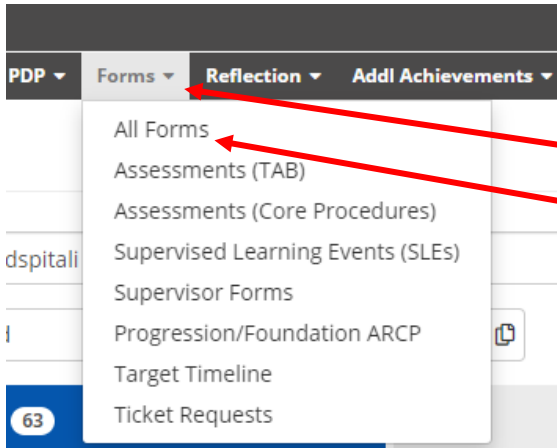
PDP ▾ Forms ▾ Reflection ▾ Addl Achievements ▾

All Forms
Assessments (TAB)
Assessments (Core Procedures)
Supervised Learning Events (SLEs)
Supervisor Forms
Progression/Foundation ARCP
Target Timeline
Ticket Requests

dspitali

63